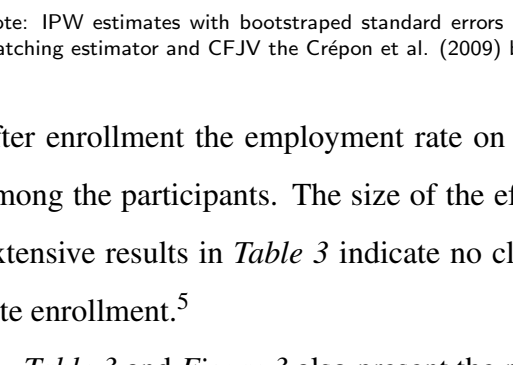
ote: IPW estimates with bootstraped standard errors
atching estimator and CFJV the Crépon et al. (2009) l

fter enrollment the employment rate on
mong the participants. The size of the ef
xtensive results in *Table 3* indicate no cl
te enrollment.$^5$